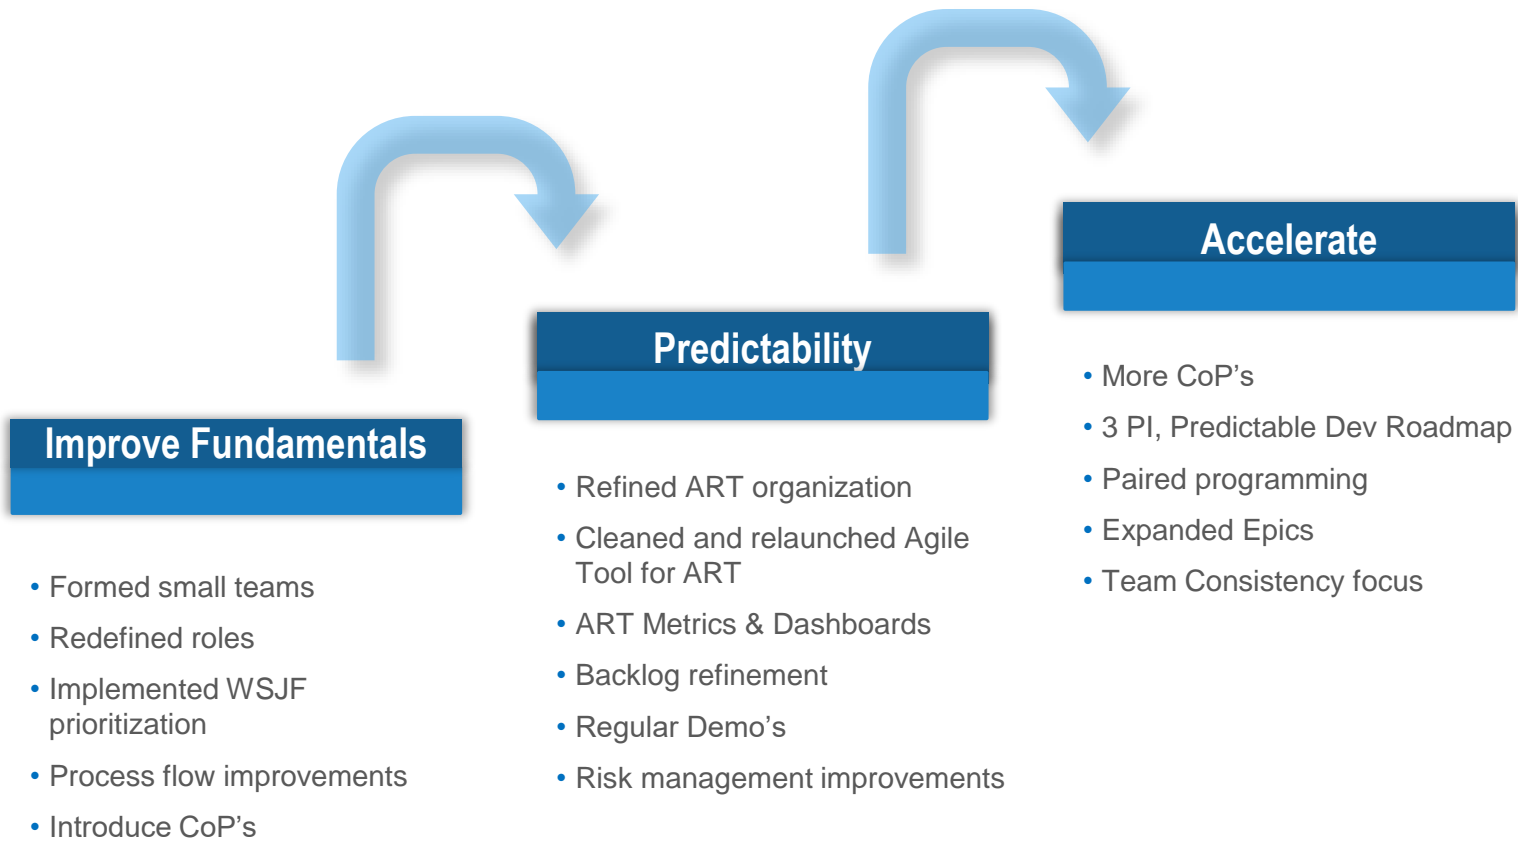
Improve Fundamentals

• Formed small teams
• Redefined roles
• Implemented WSJF prioritization
• Process flow improvements
• Introduce CoP’s

Predictability

• Refined ART organization
• Cleaned and relaunched Agile Tool for ART
• ART Metrics & Dashboards
• Backlog refinement
• Regular Demo’s
• Risk management improvements

Accelerate

• More CoP’s
• 3 PI, Predictable Dev Roadmap
• Paired programming
• Expanded Epics
• Team Consistency focus